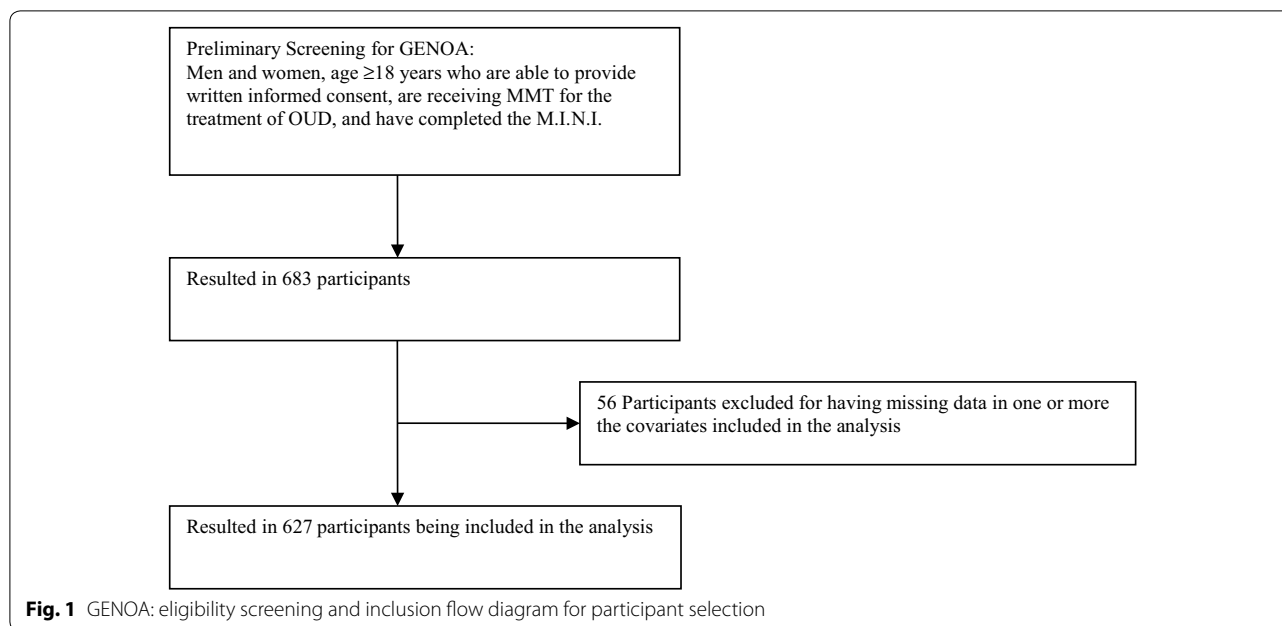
Preliminary Screening for GENOA:
Men and women, age $\geq$18 years who are able to provide written informed consent, are receiving MMT for the treatment of OUD, and have completed the M.I.N.I.

Resulted in 683 participants

56 Participants excluded for having missing data in one or more the covariates included in the analysis

Resulted in 627 participants being included in the analysis

**Fig. 1** GENOA: eligibility screening and inclusion flow diagram for participant selection